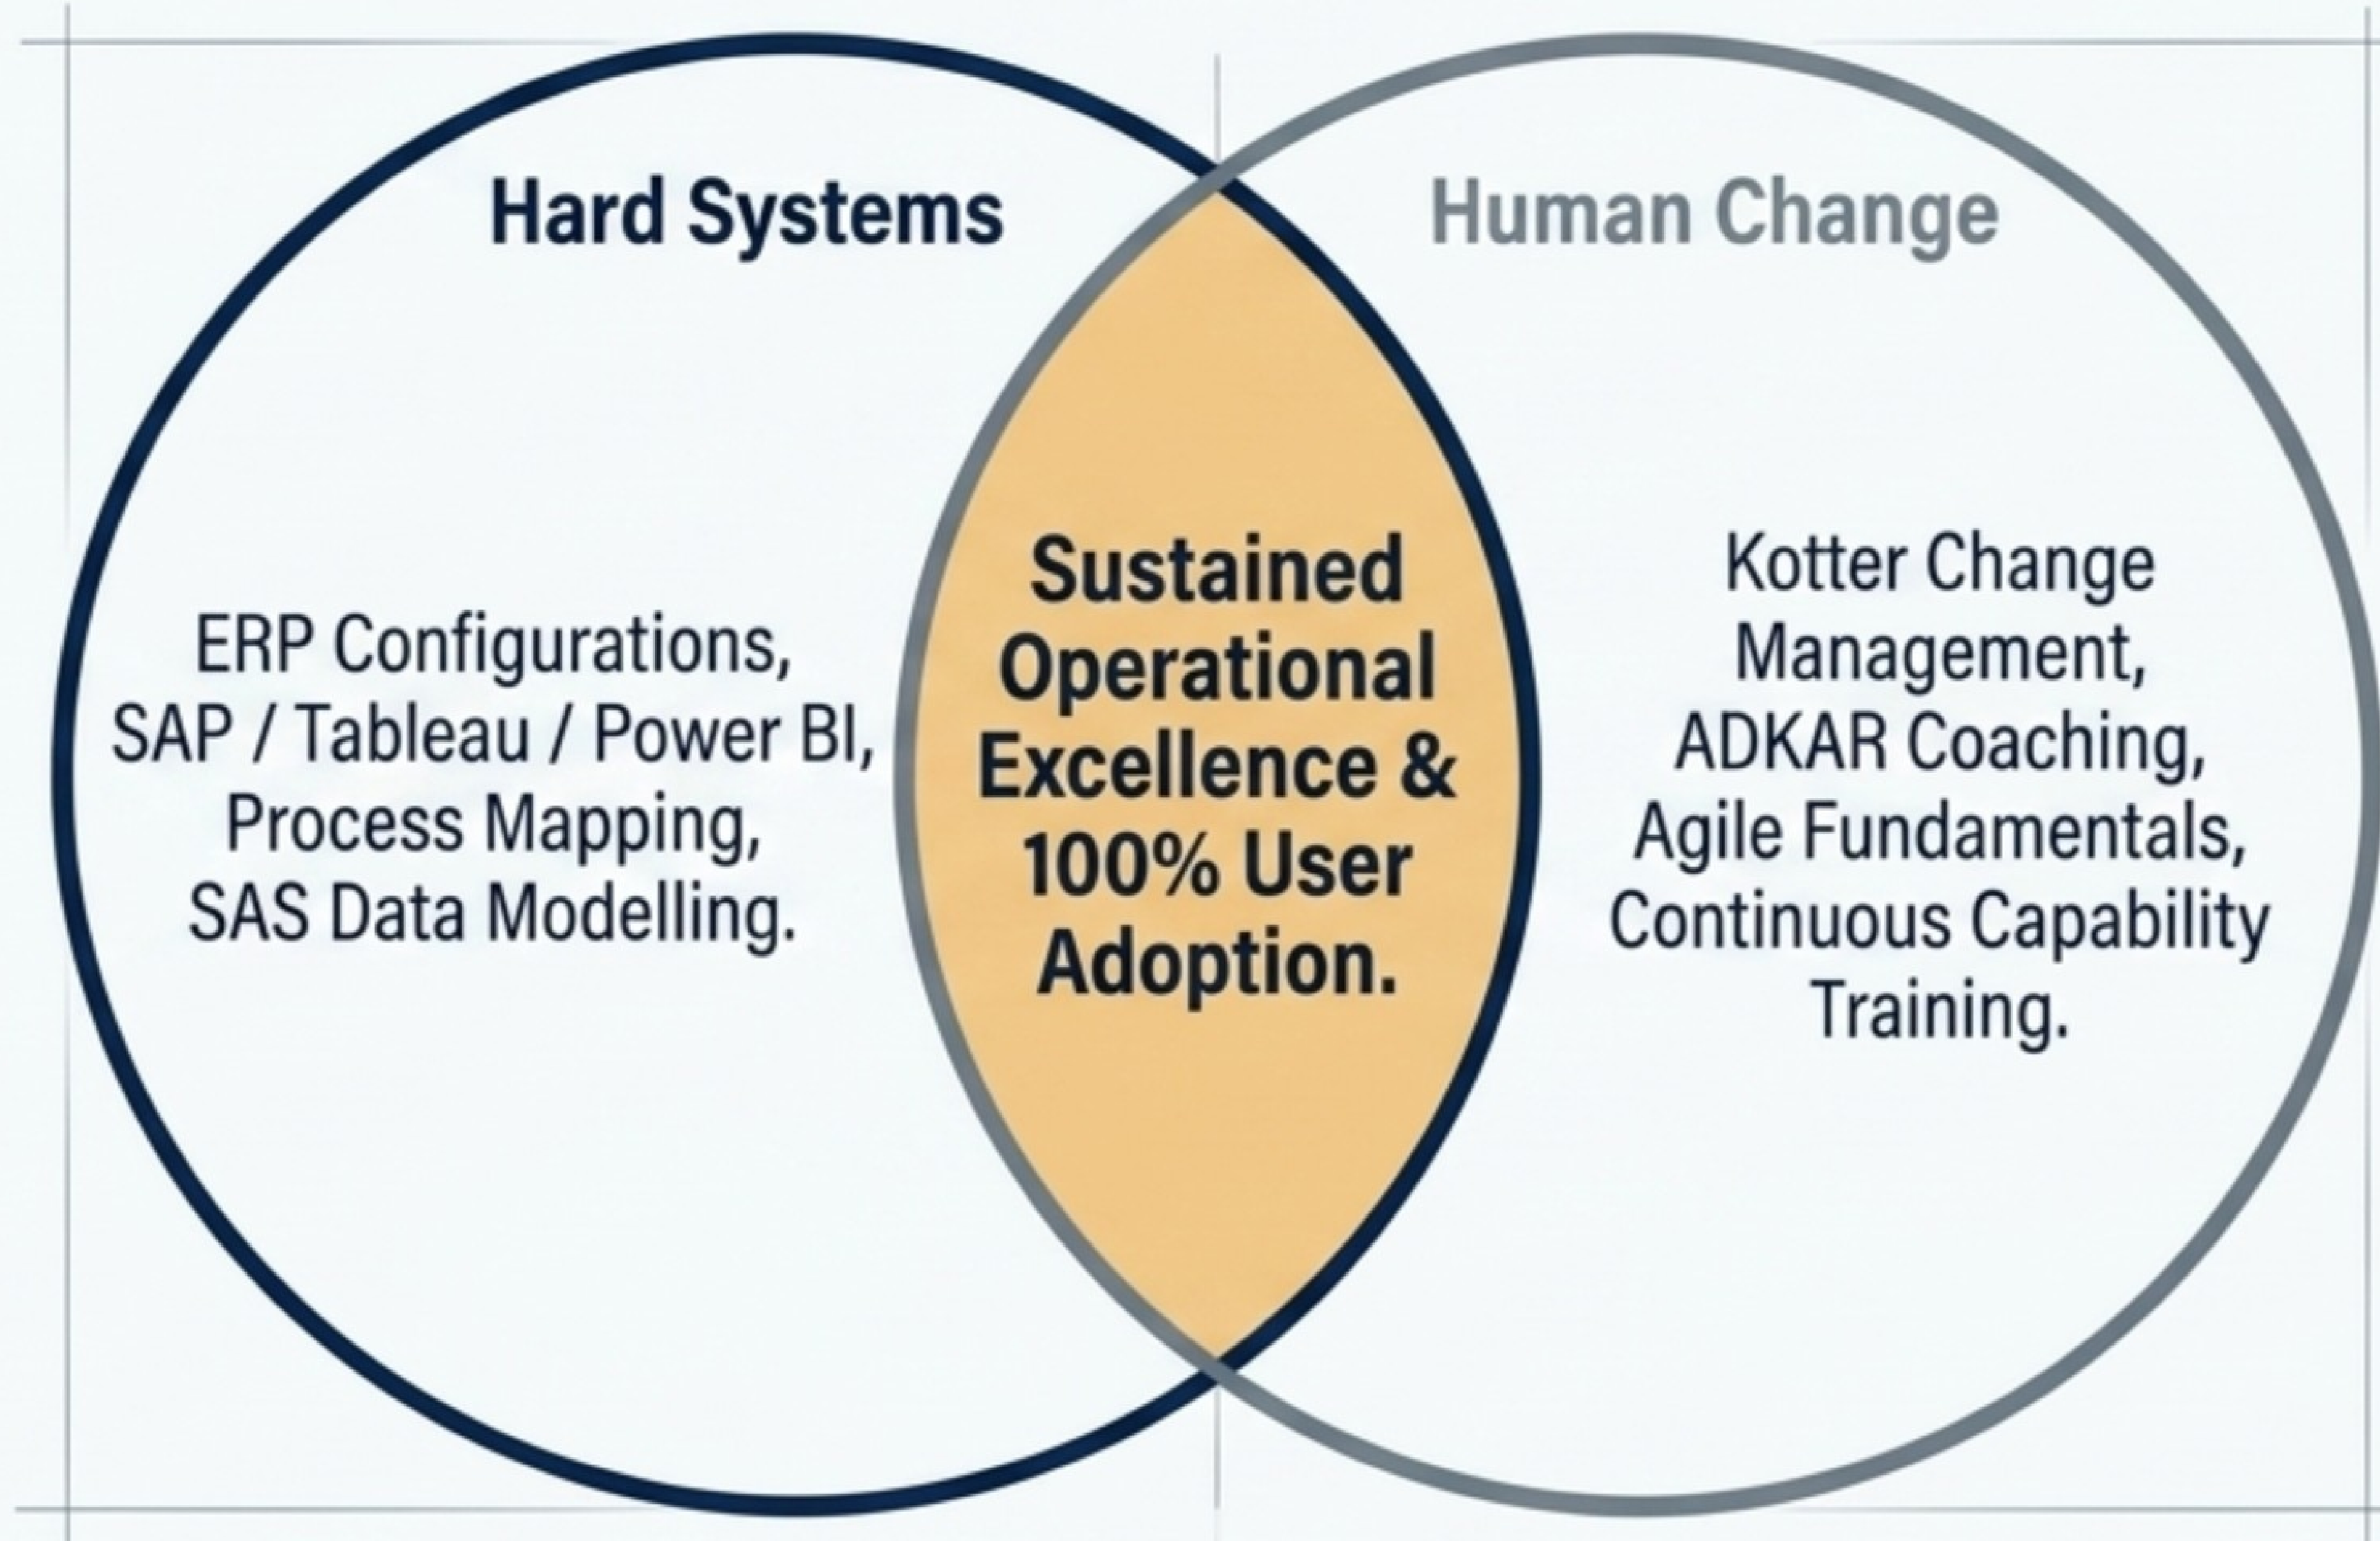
Hard Systems

ERP Configurations, SAP / Tableau / Power BI, Process Mapping, SAS Data Modelling.

Sustained Operational Excellence & 100% User Adoption.

Human Change

Kotter Change Management, ADKAR Coaching, Agile Fundamentals, Continuous Capability Training.